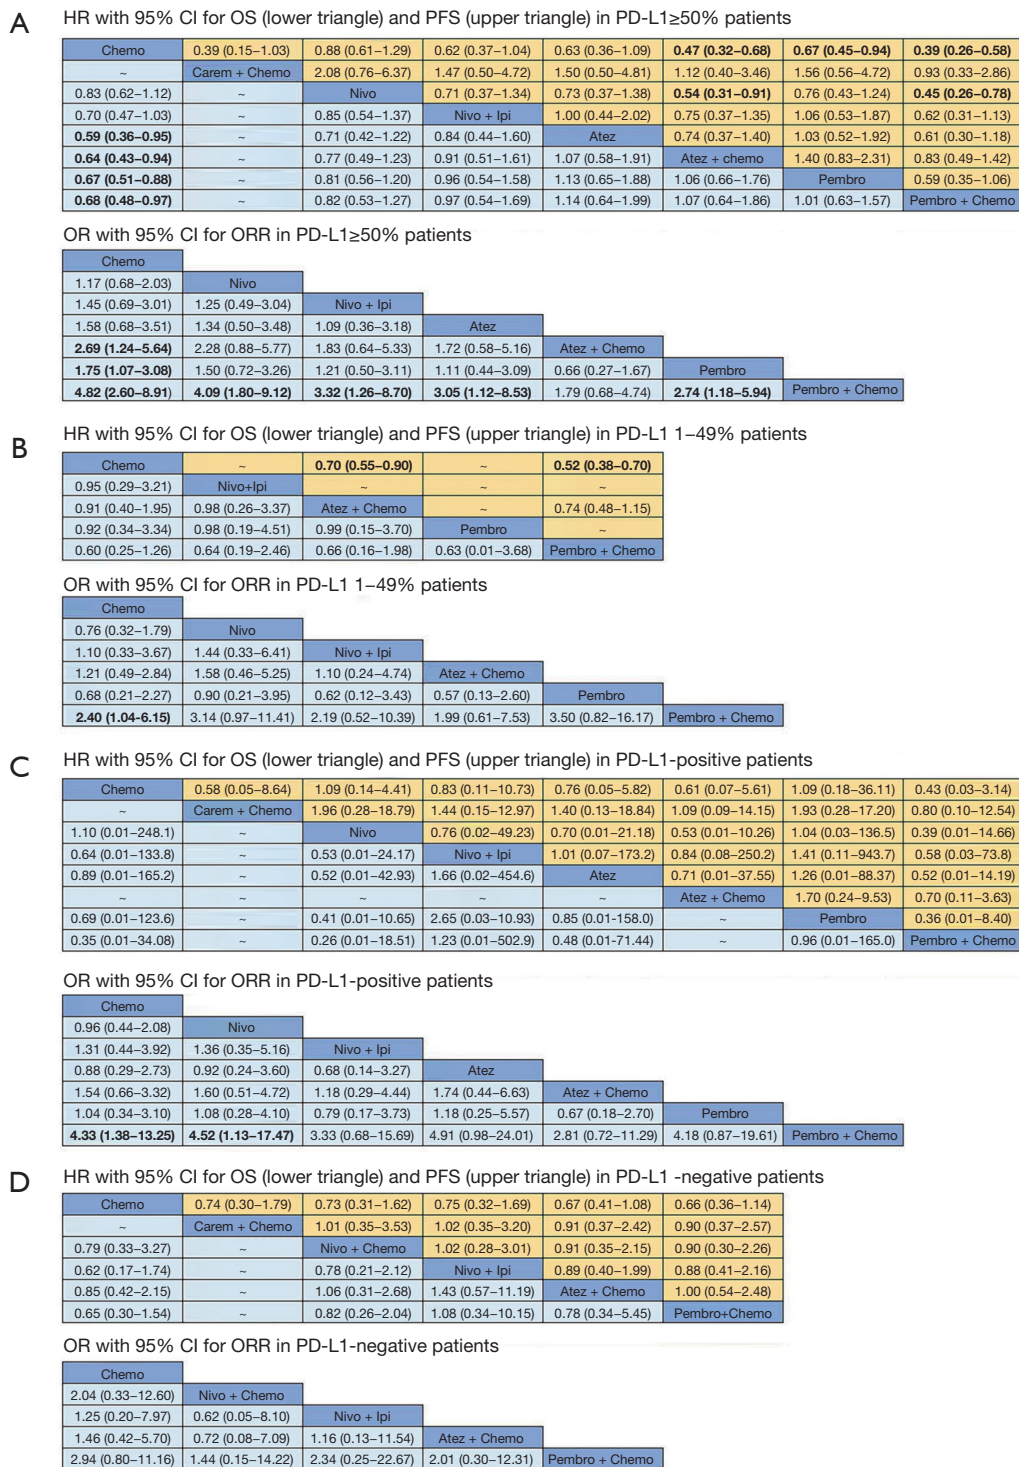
A

HR with 95% CI for OS (lower triangle) and PFS (upper triangle) in PD-L1≥50% patients

| Chemo | 0.39 (0.15–1.03) | 0.88 (0.61–1.29) | 0.62 (0.37–1.04) | 0.63 (0.36–1.09) | 0.47 (0.32–0.68) | 0.67 (0.45–0.94) | 0.39 (0.26–0.58) |
|---|---|---|---|---|---|---|---|
| ~ | Carem + Chemo | 2.08 (0.76–6.37) | 1.47 (0.50–4.72) | 1.50 (0.50–4.81) | 1.12 (0.40–3.46) | 1.56 (0.56–4.72) | 0.93 (0.33–2.86) |
| 0.83 (0.62–1.12) | ~ | Nivo | 0.71 (0.37–1.34) | 0.73 (0.37–1.38) | 0.54 (0.31–0.91) | 0.76 (0.43–1.24) | 0.45 (0.26–0.78) |
| 0.70 (0.47–1.03) | ~ | 0.85 (0.54–1.37) | Nivo + Ipi | 1.00 (0.44–2.02) | 0.75 (0.37–1.35) | 1.06 (0.53–1.87) | 0.62 (0.31–1.13) |
| 0.59 (0.36–0.95) | ~ | 0.71 (0.42–1.22) | 0.84 (0.44–1.60) | Atez | 0.74 (0.37–1.40) | 1.03 (0.52–1.92) | 0.61 (0.30–1.18) |
| 0.64 (0.43–0.94) | ~ | 0.77 (0.49–1.23) | 0.91 (0.51–1.61) | 1.07 (0.58–1.91) | Atez + chemo | 1.40 (0.83–2.31) | 0.83 (0.49–1.42) |
| 0.67 (0.51–0.88) | ~ | 0.81 (0.56–1.20) | 0.96 (0.54–1.58) | 1.13 (0.65–1.88) | 1.06 (0.66–1.76) | Pembro | 0.59 (0.35–1.06) |
| 0.68 (0.48–0.97) | ~ | 0.82 (0.53–1.27) | 0.97 (0.54–1.69) | 1.14 (0.64–1.99) | 1.07 (0.64–1.86) | 1.01 (0.63–1.57) | Pembro + Chemo |

OR with 95% CI for ORR in PD-L1≥50% patients

| Chemo | | | | | | |
|---|---|---|---|---|---|---|
| 1.17 (0.68–2.03) | Nivo | | | | | |
| 1.45 (0.69–3.01) | 1.25 (0.49–3.04) | Nivo + Ipi | | | | |
| 1.58 (0.68–3.51) | 1.34 (0.50–3.48) | 1.09 (0.36–3.18) | Atez | | | |
| 2.69 (1.24–5.64) | 2.28 (0.88–5.77) | 1.83 (0.64–5.33) | 1.72 (0.58–5.16) | Atez + Chemo | | |
| 1.75 (1.07–3.08) | 1.50 (0.72–3.26) | 1.21 (0.50–3.11) | 1.11 (0.44–3.09) | 0.66 (0.27–1.67) | Pembro | |
| 4.82 (2.60–8.91) | 4.09 (1.80–9.12) | 3.32 (1.26–8.70) | 3.05 (1.12–8.53) | 1.79 (0.68–4.74) | 2.74 (1.18–5.94) | Pembro + Chemo |

B

HR with 95% CI for OS (lower triangle) and PFS (upper triangle) in PD-L1 1–49% patients

| Chemo | ~ | 0.70 (0.55–0.90) | ~ | 0.52 (0.38–0.70) |
|---|---|---|---|---|
| 0.95 (0.29–3.21) | Nivo+Ipi | ~ | ~ | ~ |
| 0.91 (0.40–1.95) | 0.98 (0.26–3.37) | Atez + Chemo | ~ | 0.74 (0.48–1.15) |
| 0.92 (0.34–3.34) | 0.98 (0.19–4.51) | 0.99 (0.15–3.70) | Pembro | ~ |
| 0.60 (0.25–1.26) | 0.64 (0.19–2.46) | 0.66 (0.16–1.98) | 0.63 (0.01–3.68) | Pembro + Chemo |

OR with 95% CI for ORR in PD-L1 1–49% patients

| Chemo | | | | | |
|---|---|---|---|---|---|
| 0.76 (0.32–1.79) | Nivo | | | | |
| 1.10 (0.33–3.67) | 1.44 (0.33–6.41) | Nivo + Ipi | | | |
| 1.21 (0.49–2.84) | 1.58 (0.46–5.25) | 1.10 (0.24–4.74) | Atez + Chemo | | |
| 0.68 (0.21–2.27) | 0.90 (0.21–3.95) | 0.62 (0.12–3.43) | 0.57 (0.13–2.60) | Pembro | |
| 2.40 (1.04–6.15) | 3.14 (0.97–11.41) | 2.19 (0.52–10.39) | 1.99 (0.61–7.53) | 3.50 (0.82–16.17) | Pembro + Chemo |

C

HR with 95% CI for OS (lower triangle) and PFS (upper triangle) in PD-L1-positive patients

| Chemo | 0.58 (0.05–8.64) | 1.09 (0.14–4.41) | 0.83 (0.11–10.73) | 0.76 (0.05–5.82) | 0.61 (0.07–5.61) | 1.09 (0.18–36.11) | 0.43 (0.03–3.14) |
|---|---|---|---|---|---|---|---|
| ~ | Carem + Chemo | 1.96 (0.28–18.79) | 1.44 (0.15–12.97) | 1.40 (0.13–18.84) | 1.09 (0.09–14.15) | 1.93 (0.28–17.20) | 0.80 (0.10–12.54) |
| 1.10 (0.01–248.1) | ~ | Nivo | 0.76 (0.02–49.23) | 0.70 (0.01–21.18) | 0.53 (0.01–10.26) | 1.04 (0.03–136.5) | 0.39 (0.01–14.66) |
| 0.64 (0.01–133.8) | ~ | 0.53 (0.01–24.17) | Nivo + Ipi | 1.01 (0.07–173.2) | 0.84 (0.08–250.2) | 1.41 (0.11–943.7) | 0.58 (0.03–73.8) |
| 0.89 (0.01–165.2) | ~ | 0.52 (0.01–42.93) | 1.66 (0.02–454.6) | Atez | 0.71 (0.01–37.55) | 1.26 (0.01–88.37) | 0.52 (0.01–14.19) |
| ~ | ~ | ~ | ~ | ~ | Atez + Chemo | 1.70 (0.24–9.53) | 0.70 (0.11–3.63) |
| 0.69 (0.01–123.6) | ~ | 0.41 (0.01–10.65) | 2.65 (0.03–10.93) | 0.85 (0.01–158.0) | ~ | Pembro | 0.36 (0.01–8.40) |
| 0.35 (0.01–34.08) | ~ | 0.26 (0.01–18.51) | 1.23 (0.01–502.9) | 0.48 (0.01–71.44) | ~ | 0.96 (0.01–165.0) | Pembro + Chemo |

OR with 95% CI for ORR in PD-L1-positive patients

| Chemo | | | | | | |
|---|---|---|---|---|---|---|
| 0.96 (0.44–2.08) | Nivo | | | | | |
| 1.31 (0.44–3.92) | 1.36 (0.35–5.16) | Nivo + Ipi | | | | |
| 0.88 (0.29–2.73) | 0.92 (0.24–3.60) | 0.68 (0.14–3.27) | Atez | | | |
| 1.54 (0.66–3.32) | 1.60 (0.51–4.72) | 1.18 (0.29–4.44) | 1.74 (0.44–6.63) | Atez + Chemo | | |
| 1.04 (0.34–3.10) | 1.08 (0.28–4.10) | 0.79 (0.17–3.73) | 1.18 (0.25–5.57) | 0.67 (0.18–2.70) | Pembro | |
| 4.33 (1.38–13.25) | 4.52 (1.13–17.47) | 3.33 (0.68–15.69) | 4.91 (0.98–24.01) | 2.81 (0.72–11.29) | 4.18 (0.87–19.61) | Pembro + Chemo |

D

HR with 95% CI for OS (lower triangle) and PFS (upper triangle) in PD-L1 -negative patients

| Chemo | 0.74 (0.30–1.79) | 0.73 (0.31–1.62) | 0.75 (0.32–1.69) | 0.67 (0.41–1.08) | 0.66 (0.36–1.14) |
|---|---|---|---|---|---|
| ~ | Carem + Chemo | 1.01 (0.35–3.53) | 1.02 (0.35–3.20) | 0.91 (0.37–2.42) | 0.90 (0.37–2.57) |
| 0.79 (0.33–3.27) | ~ | Nivo + Chemo | 1.02 (0.28–3.01) | 0.91 (0.35–2.15) | 0.90 (0.30–2.26) |
| 0.62 (0.17–1.74) | ~ | 0.78 (0.21–2.12) | Nivo + Ipi | 0.89 (0.40–1.99) | 0.88 (0.41–2.16) |
| 0.85 (0.42–2.15) | ~ | 1.06 (0.31–2.68) | 1.43 (0.57–11.19) | Atez + Chemo | 1.00 (0.54–2.48) |
| 0.65 (0.30–1.54) | ~ | 0.82 (0.26–2.04) | 1.08 (0.34–10.15) | 0.78 (0.34–5.45) | Pembro+Chemo |

OR with 95% CI for ORR in PD-L1-negative patients

| Chemo | | | | |
|---|---|---|---|---|
| 2.04 (0.33–12.60) | Nivo + Chemo | | | |
| 1.25 (0.20–7.97) | 0.62 (0.05–8.10) | Nivo + Ipi | | |
| 1.46 (0.42–5.70) | 0.72 (0.08–7.09) | 1.16 (0.13–11.54) | Atez + Chemo | |
| 2.94 (0.80–11.16) | 1.44 (0.15–14.22) | 2.34 (0.25–22.67) | 2.01 (0.30–12.31) | Pembro + Chemo |